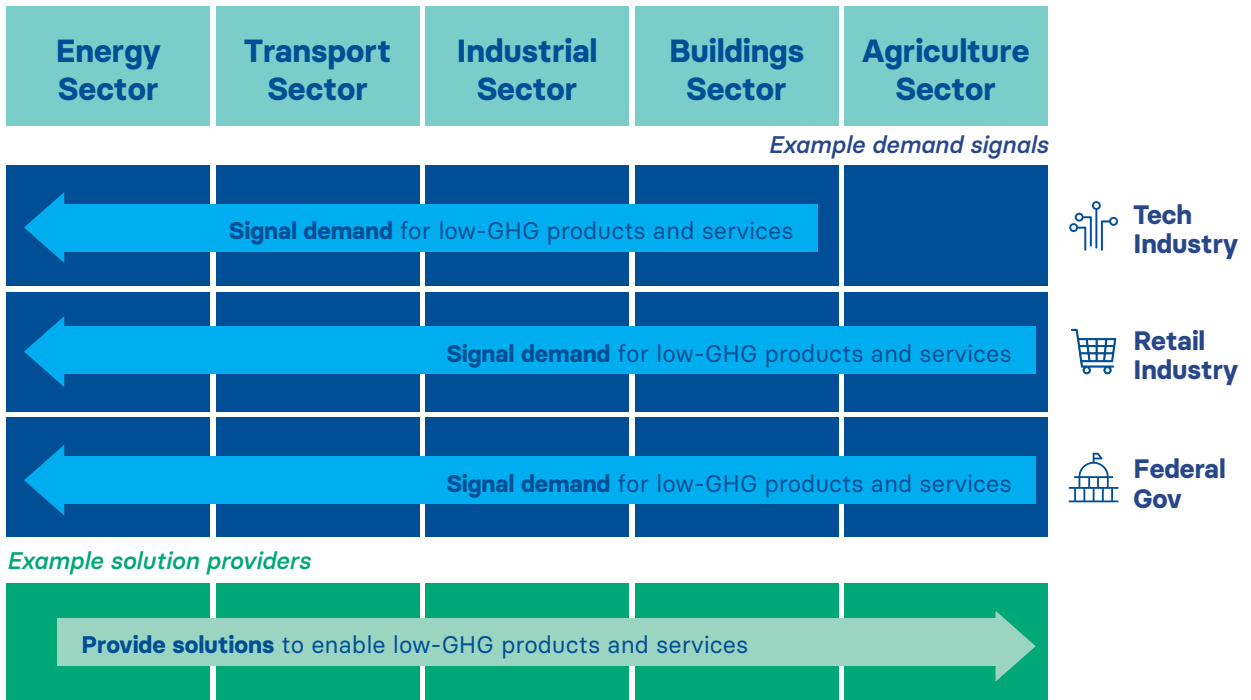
| Energy Sector | Transport Sector | Industrial Sector | Buildings Sector | Agriculture Sector |
|---|---|---|---|---|

Example demand signals

Signal demand for low-GHG products and services

Tech Industry

Signal demand for low-GHG products and services

Retail Industry

Signal demand for low-GHG products and services

Federal Gov

Example solution providers

Provide solutions to enable low-GHG products and services